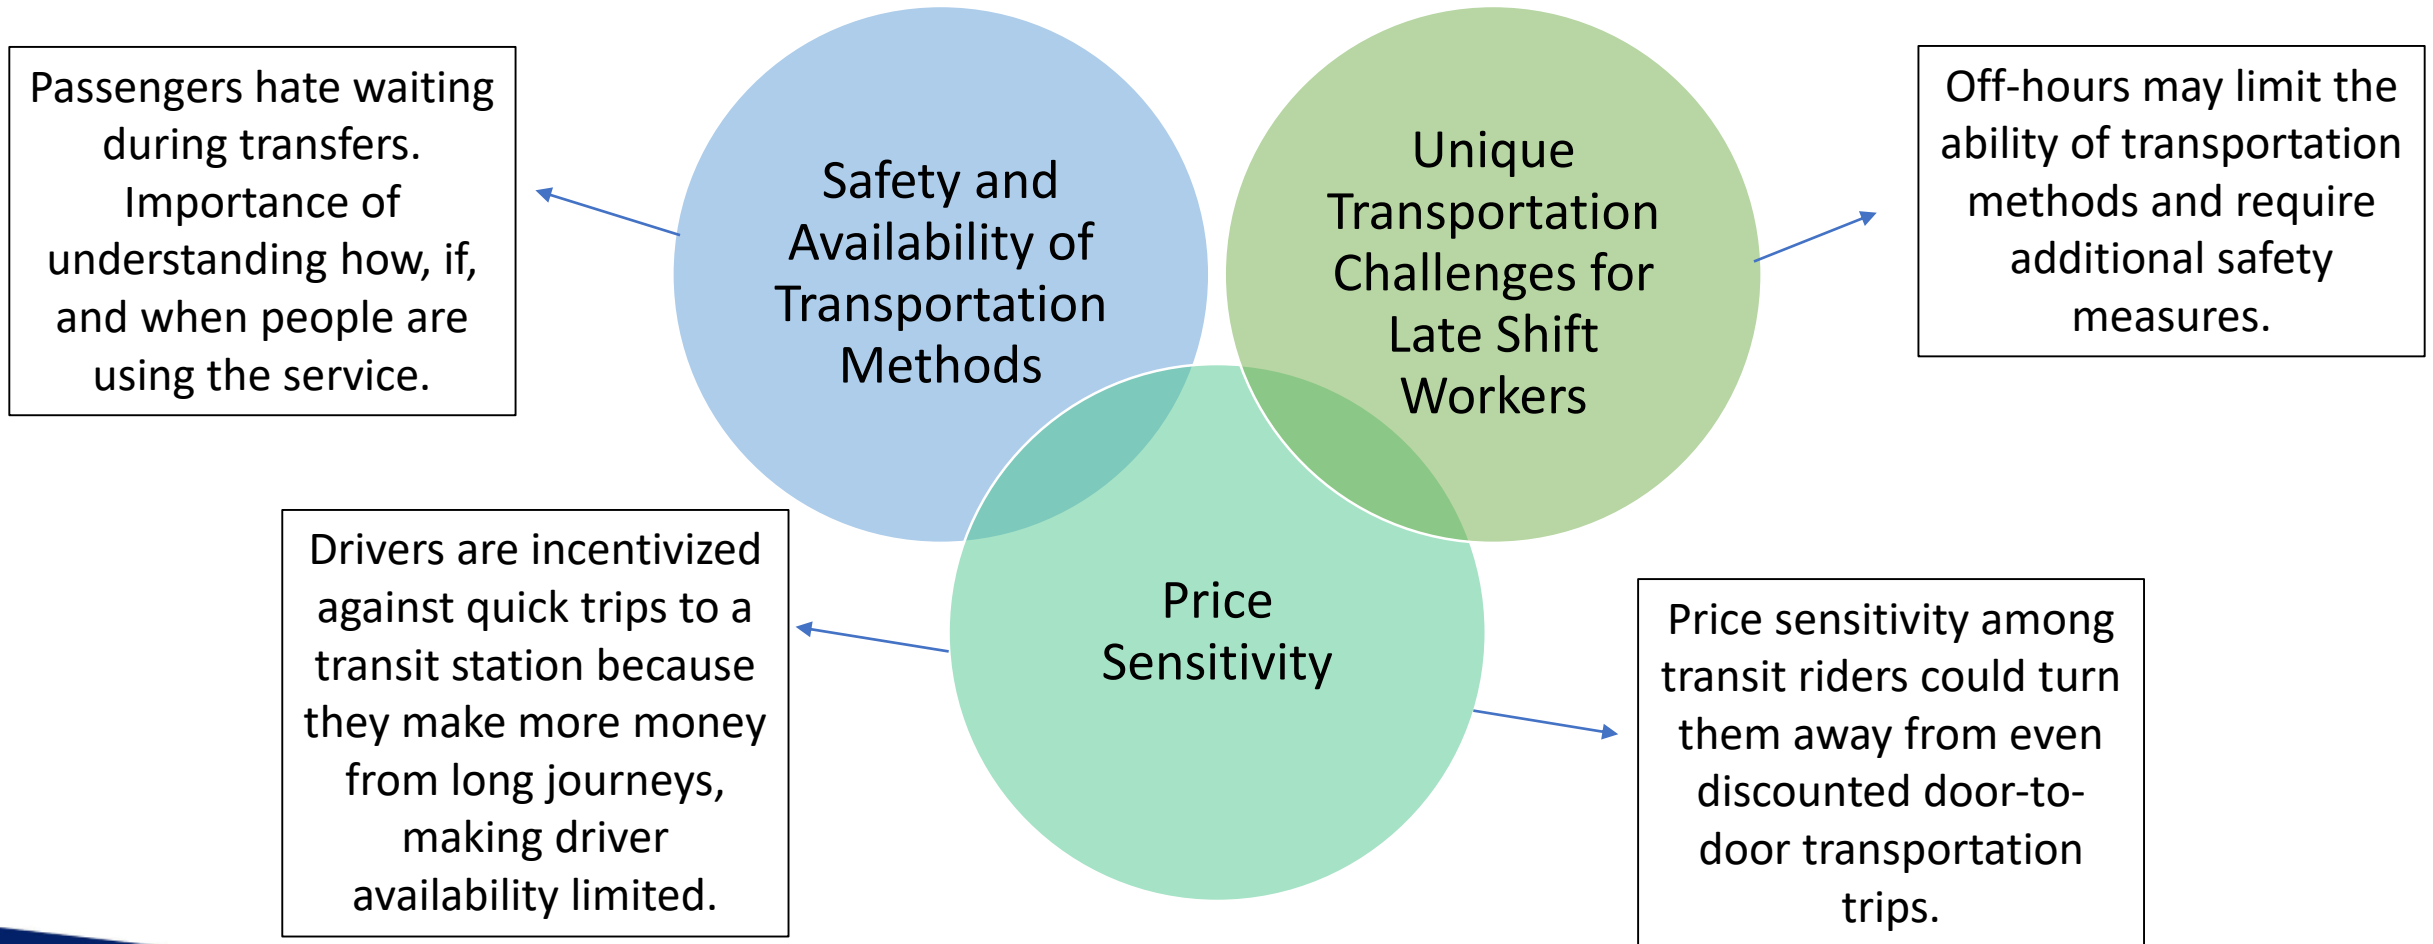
Passengers hate waiting during transfers. Importance of understanding how, if, and when people are using the service.

Safety and Availability of Transportation Methods

Unique Transportation Challenges for Late Shift Workers

Off-hours may limit the ability of transportation methods and require additional safety measures.

Drivers are incentivized against quick trips to a transit station because they make more money from long journeys, making driver availability limited.

Price Sensitivity

Price sensitivity among transit riders could turn them away from even discounted door-to-door transportation trips.